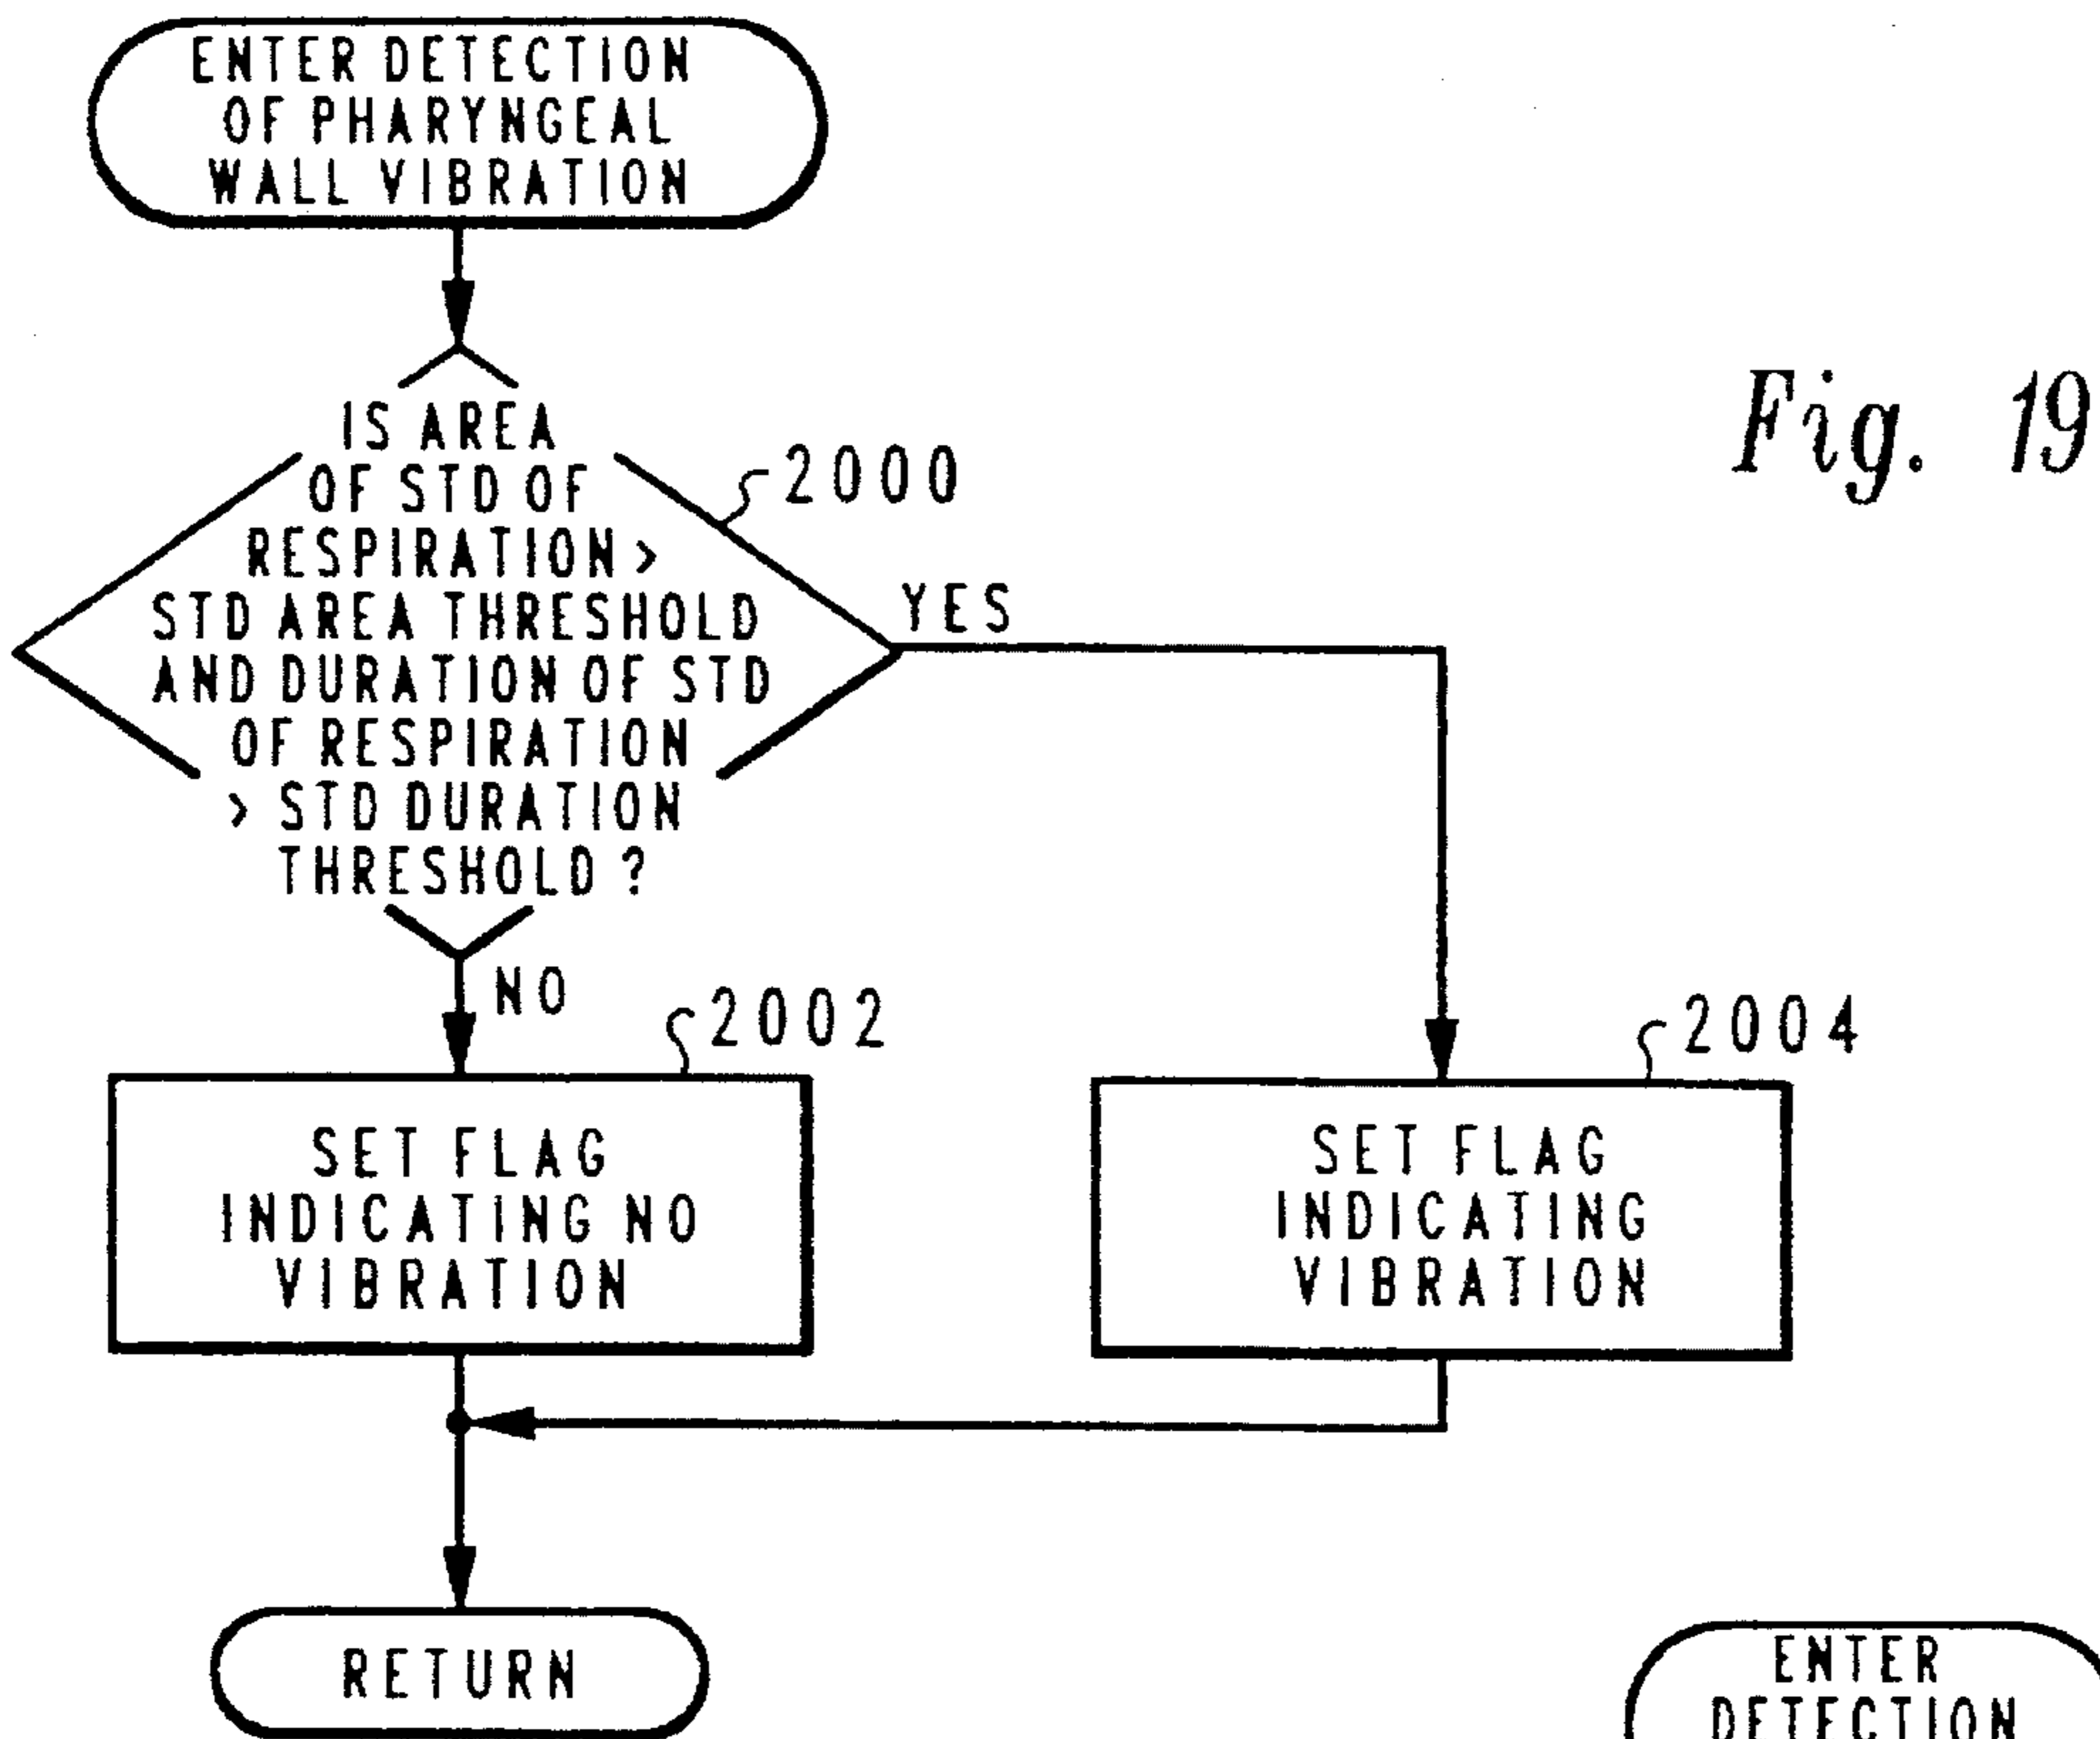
ENTER DETECTION OF PHARYNGEAL WALL VIBRATION

IS AREA OF STD OF RESPIRATION > STD AREA THRESHOLD AND DURATION OF STD OF RESPIRATION > STD DURATION THRESHOLD ?

2000

YES

NO

2002

SET FLAG INDICATING NO VIBRATION

2004

SET FLAG INDICATING VIBRATION

RETURN

Fig. 19

ENTER DETECTION